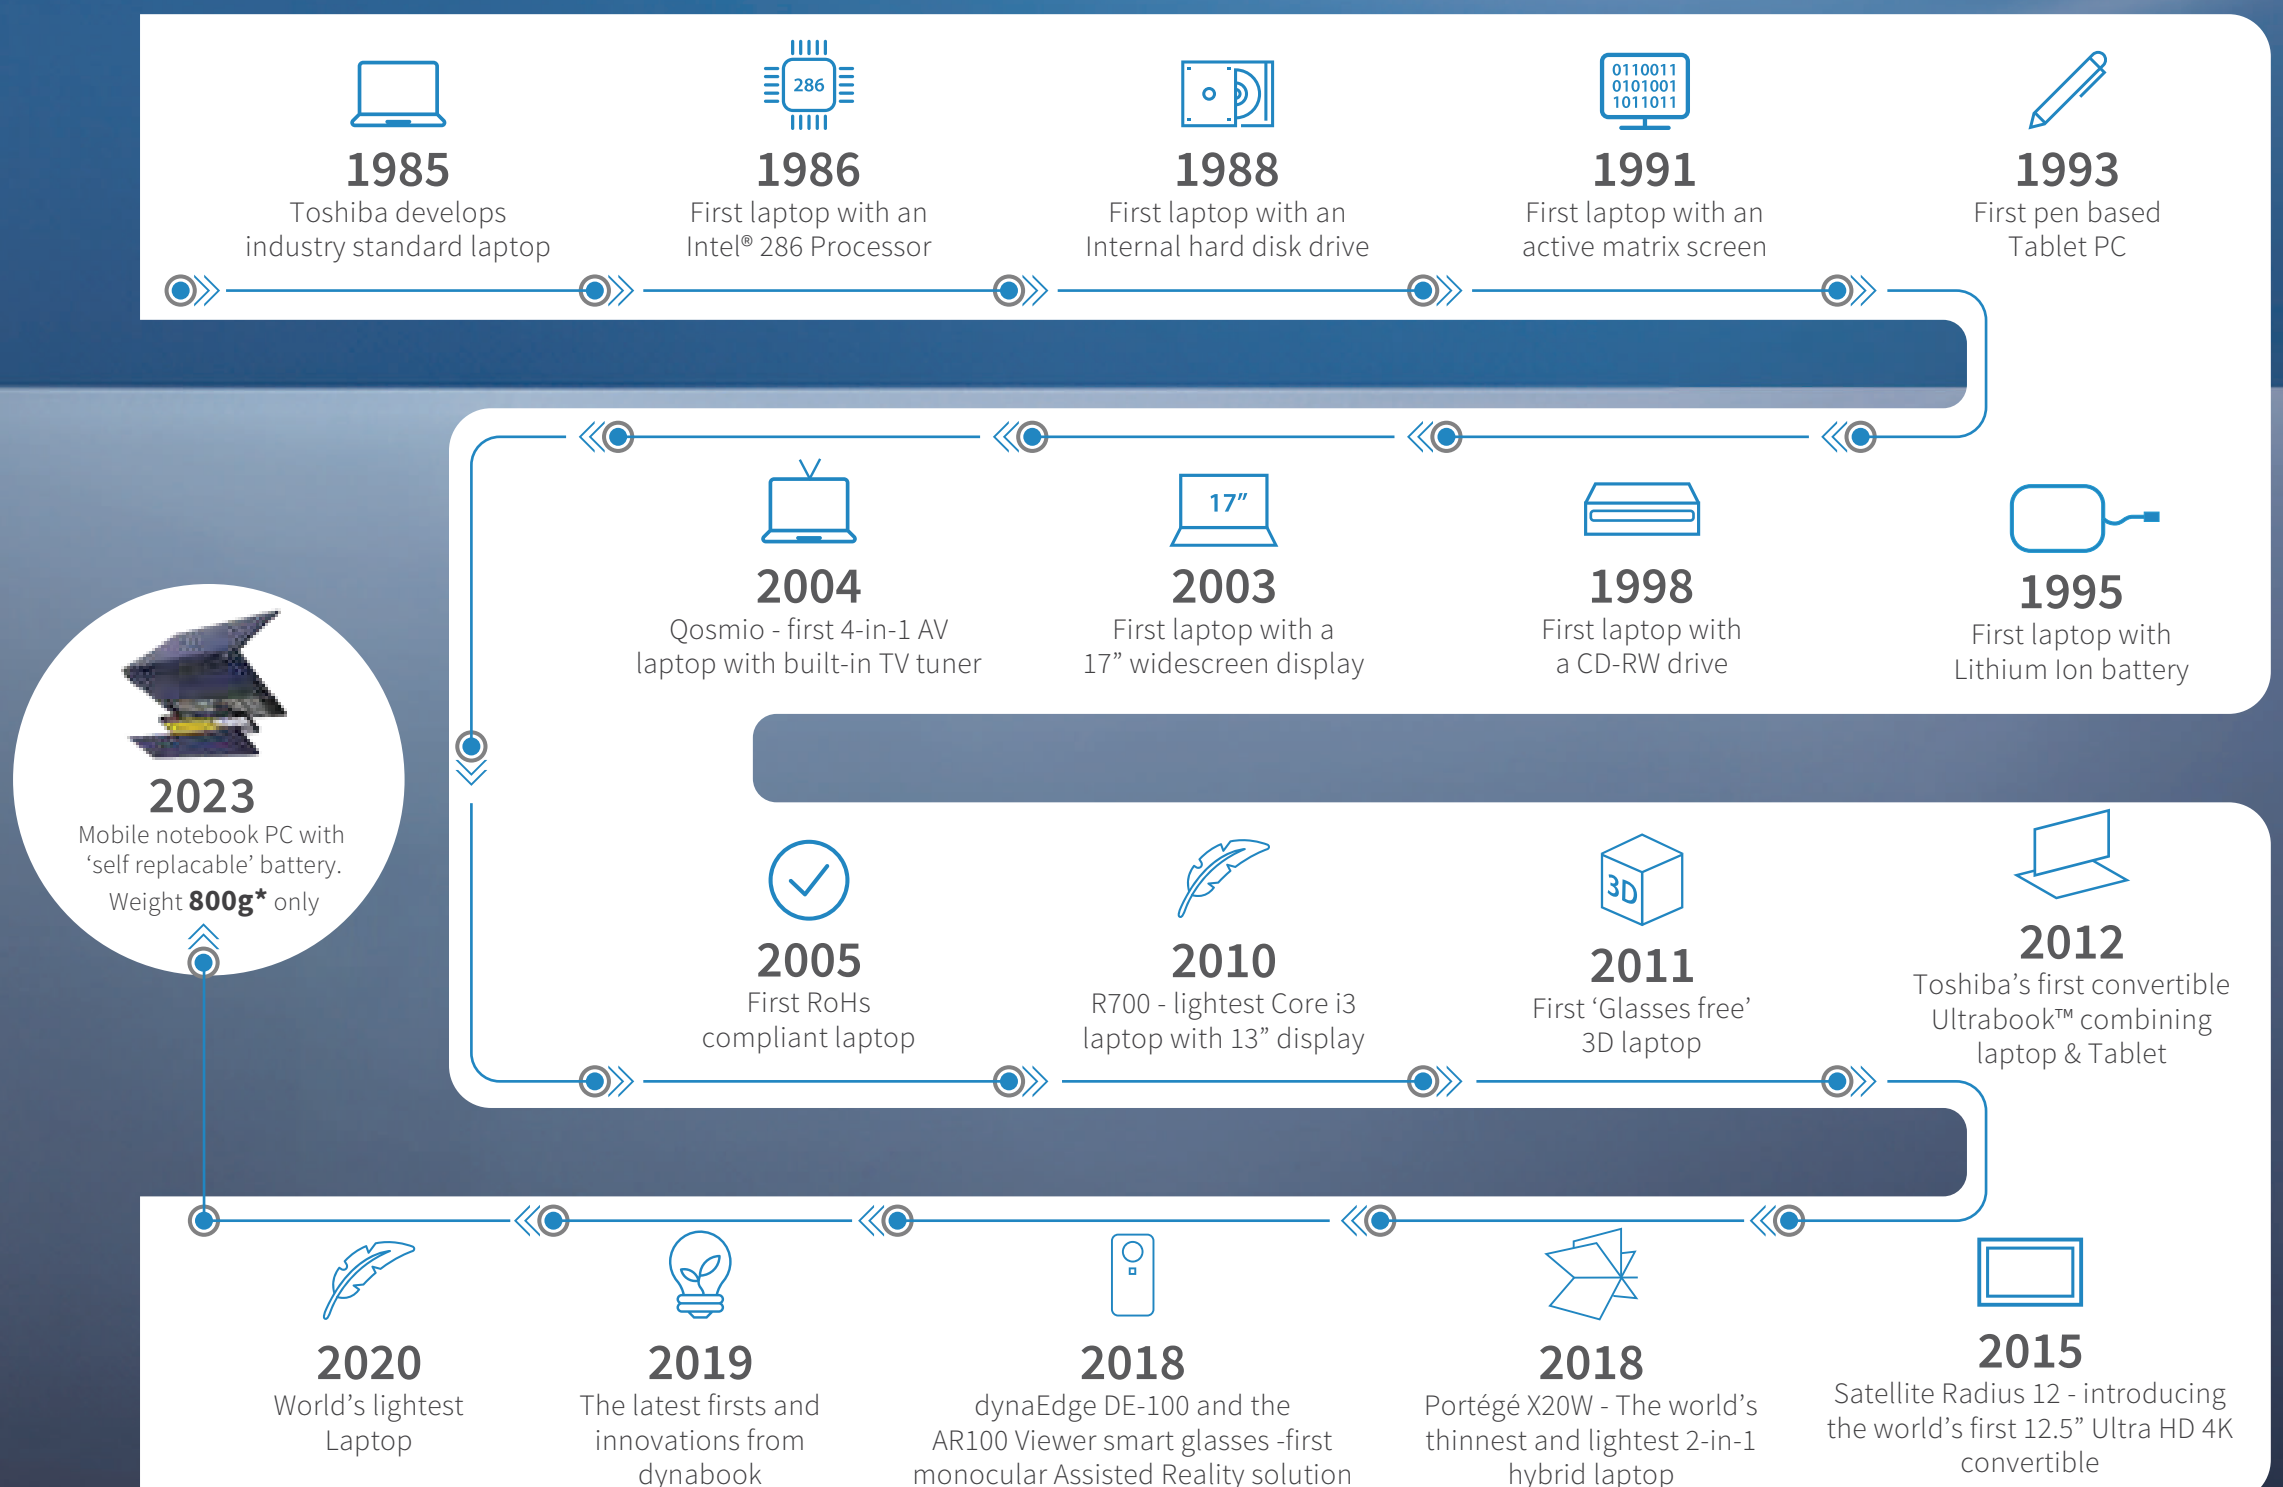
286

1985
Toshiba develops industry standard laptop

1986
First laptop with an Intel® 286 Processor

1988
First laptop with an Internal hard disk drive

0110011
0101001
1011011

1991
First laptop with an active matrix screen

1993
First pen based Tablet PC

1995
First laptop with Lithium Ion battery

1998
First laptop with a CD-RW drive

17”

2003
First laptop with a 17” widescreen display

2004
Qosmio - first 4-in-1 AV laptop with built-in TV tuner

2023
Mobile notebook PC with ‘self replacable’ battery.
Weight **800g*** only

2005
First RoHs compliant laptop

2010
R700 - lightest Core i3 laptop with 13” display

3D

2011
First ‘Glasses free’ 3D laptop

2012
Toshiba’s first convertible Ultrabook™ combining laptop & Tablet

2015
Satellite Radius 12 - introducing the world’s first 12.5” Ultra HD 4K convertible

2018
Portégé X20W - The world’s thinnest and lightest 2-in-1 hybrid laptop

2018
dynaEdge DE-100 and the AR100 Viewer smart glasses -first monocular Assisted Reality solution

2019
The latest firsts and innovations from dynabook

2020
World’s lightest Laptop